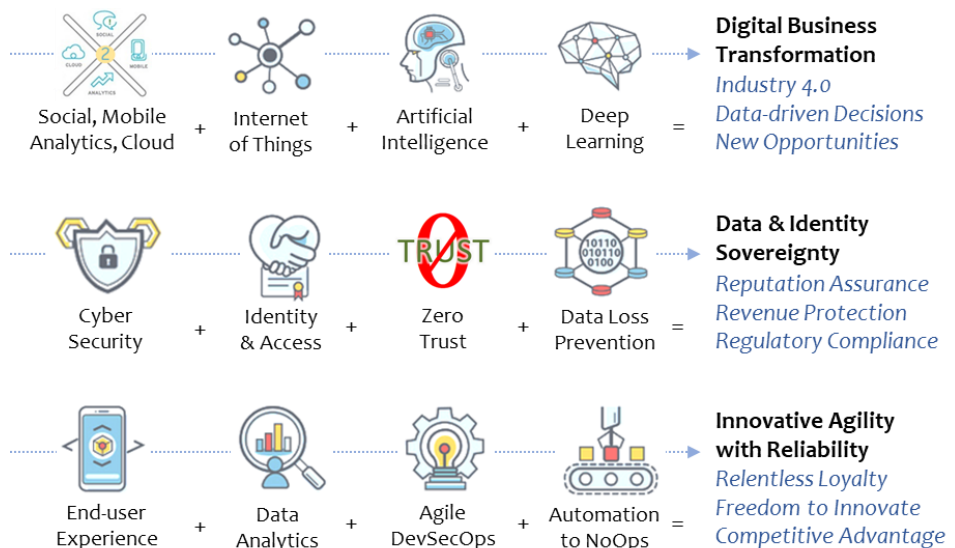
SOCIAL
CLOUD
2
MOBILE
ANALYTICS

Social, Mobile Analytics, Cloud + Internet of Things + Artificial Intelligence + Deep Learning =

**Digital Business Transformation**
*Industry 4.0*
*Data-driven Decisions*
*New Opportunities*

0 TRUST

01010
010110
0100

Cyber Security + Identity & Access + Zero Trust + Data Loss Prevention =

**Data & Identity Sovereignty**
*Reputation Assurance*
*Revenue Protection*
*Regulatory Compliance*

End-user Experience + Data Analytics + Agile DevSecOps + Automation to NoOps =

**Innovative Agility with Reliability**
*Relentless Loyalty*
*Freedom to Innovate*
*Competitive Advantage*